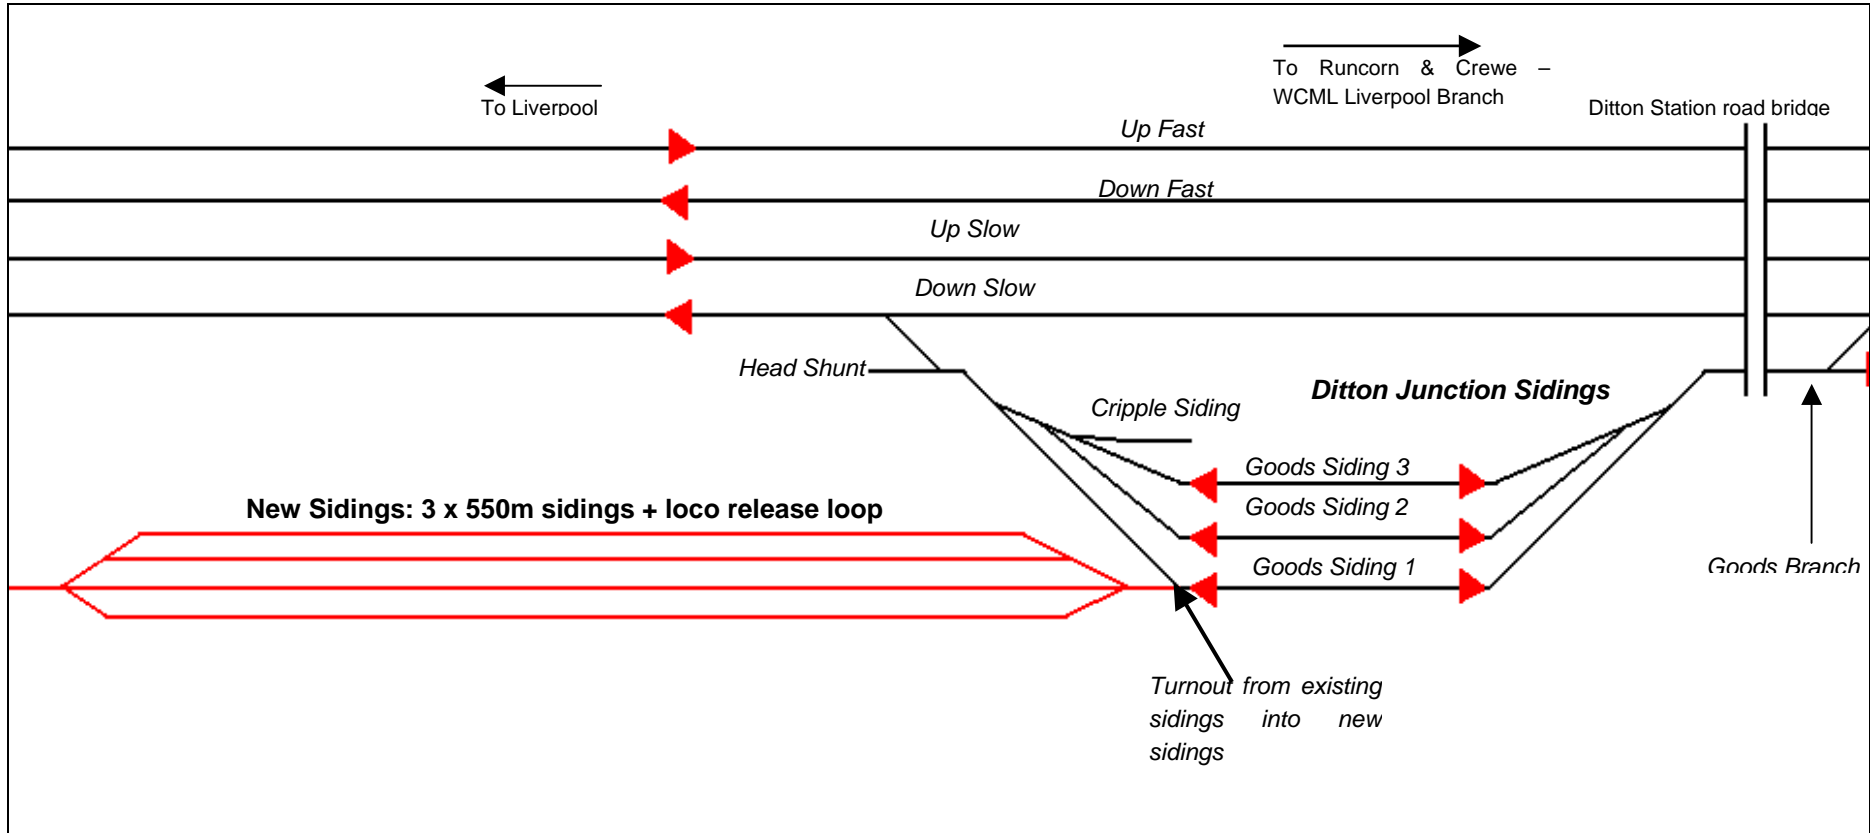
To Liverpool

To Runcorn & Crewe – WCML Liverpool Branch

Ditton Station road bridge

Up Fast

Down Fast

Up Slow

Down Slow

Head Shunt

Cripple Siding

Ditton Junction Sidings

Goods Siding 3

Goods Siding 2

Goods Siding 1

New Sidings: 3 x 550m sidings + loco release loop

Goods Branch

Turnout from existing sidings into new sidings